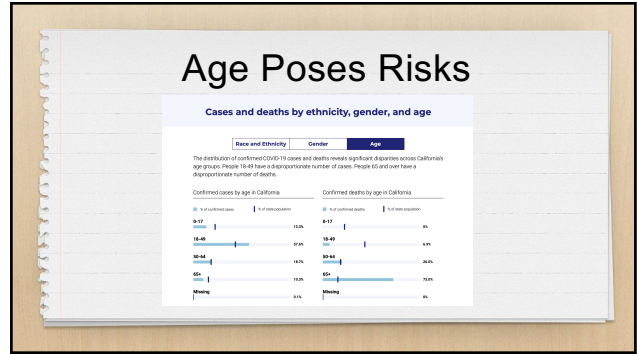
Age Poses Risks

Cases and deaths by ethnicity, gender, and age

| Race and Ethnicity | Gender | Age |
|---|---|---|

The distribution of confirmed COVID-19 cases and deaths reveals significant disparities across California's age groups. People 18-49 have a disproportionate number of cases. People 65 and over have a disproportionate number of deaths.

Confirmed cases by age in California

% of confirmed cases | % of state population

0-17
13.5%

18-49
57.5%

50-64
18.7%

65+
10.2%

Missing
0.1%

Confirmed deaths by age in California

% of confirmed deaths | % of state population

0-17
0%

18-49
5.9%

50-64
20.0%

65+
73.0%

Missing
0%